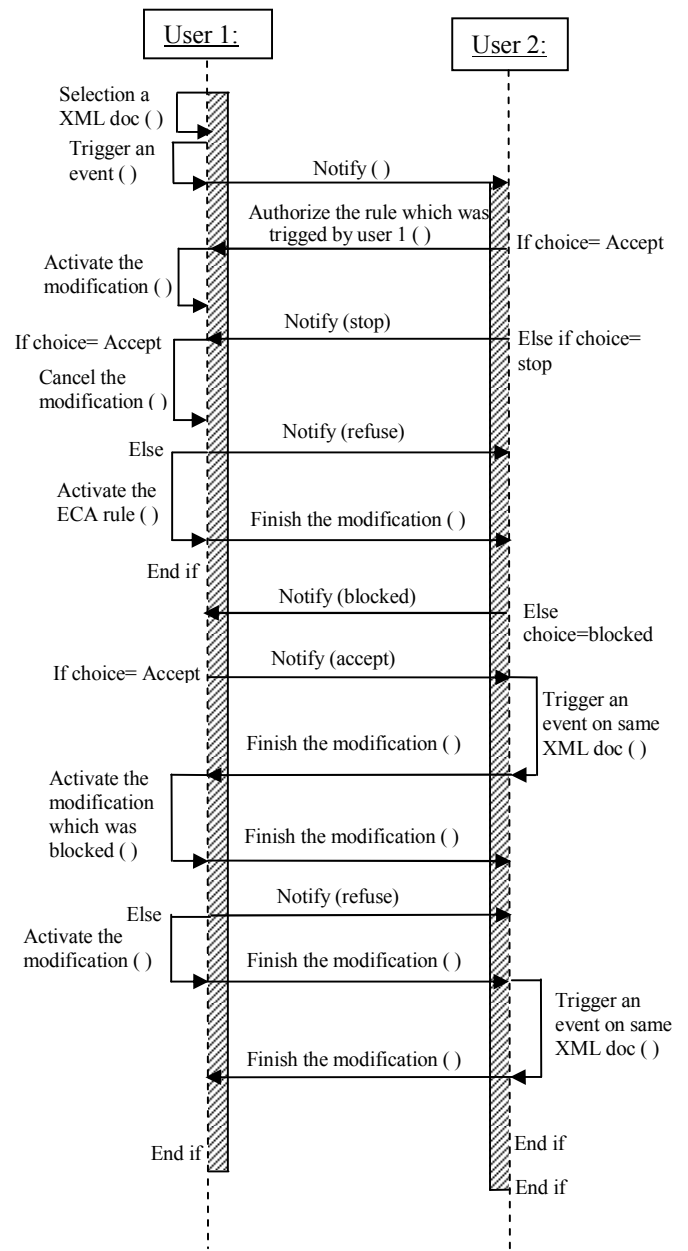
User 1:

User 2:

Selection a XML doc ( )

Trigger an event ( )

Notify ( )

Authorize the rule which was trigged by user 1 ( )

If choice= Accept

Activate the modification ( )

Notify (stop)

If choice= Accept

Else if choice= stop

Cancel the modification ( )

Notify (refuse)

Else

Activate the ECA rule ( )

Finish the modification ( )

End if

Notify (blocked)

Else choice=blocked

If choice= Accept

Notify (accept)

Trigger an event on same XML doc ( )

Finish the modification ( )

Activate the modification which was blocked ( )

Finish the modification ( )

Notify (refuse)

Else

Activate the modification ( )

Finish the modification ( )

Trigger an event on same XML doc ( )

Finish the modification ( )

End if

End if

End if